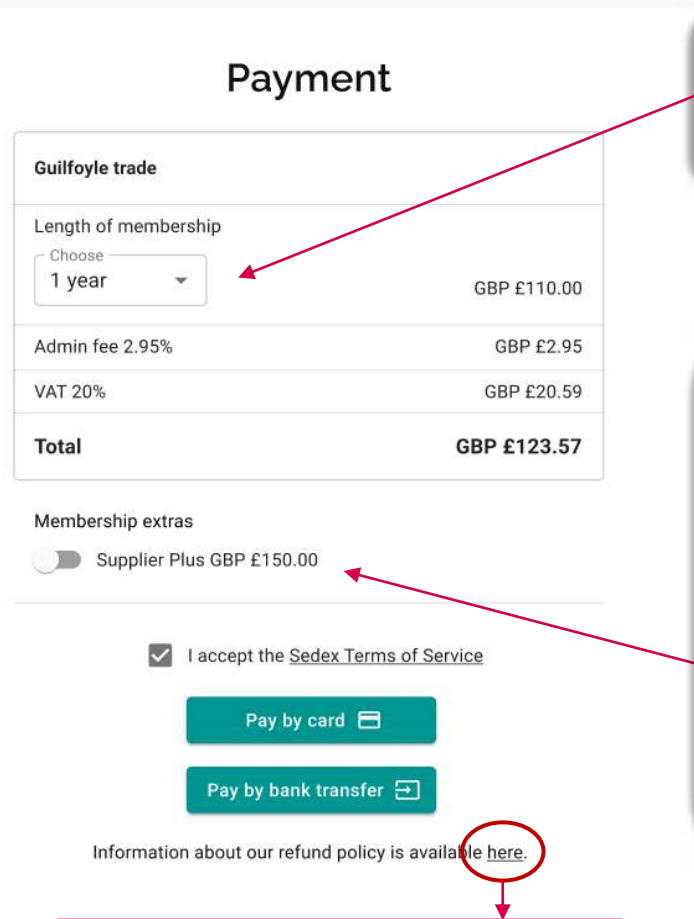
Payment

Guilfoyle trade

Length of membership

Choose
1 year

GBP £110.00

| Admin fee 2.95% | GBP £2.95 |
|---|---|
| VAT 20% | GBP £20.59 |
| **Total** | **GBP £123.57** |

Membership extras

Supplier Plus GBP £150.00

I accept the Sedex Terms of Service

Pay by card

Pay by bank transfer

Information about our refund policy is available here.